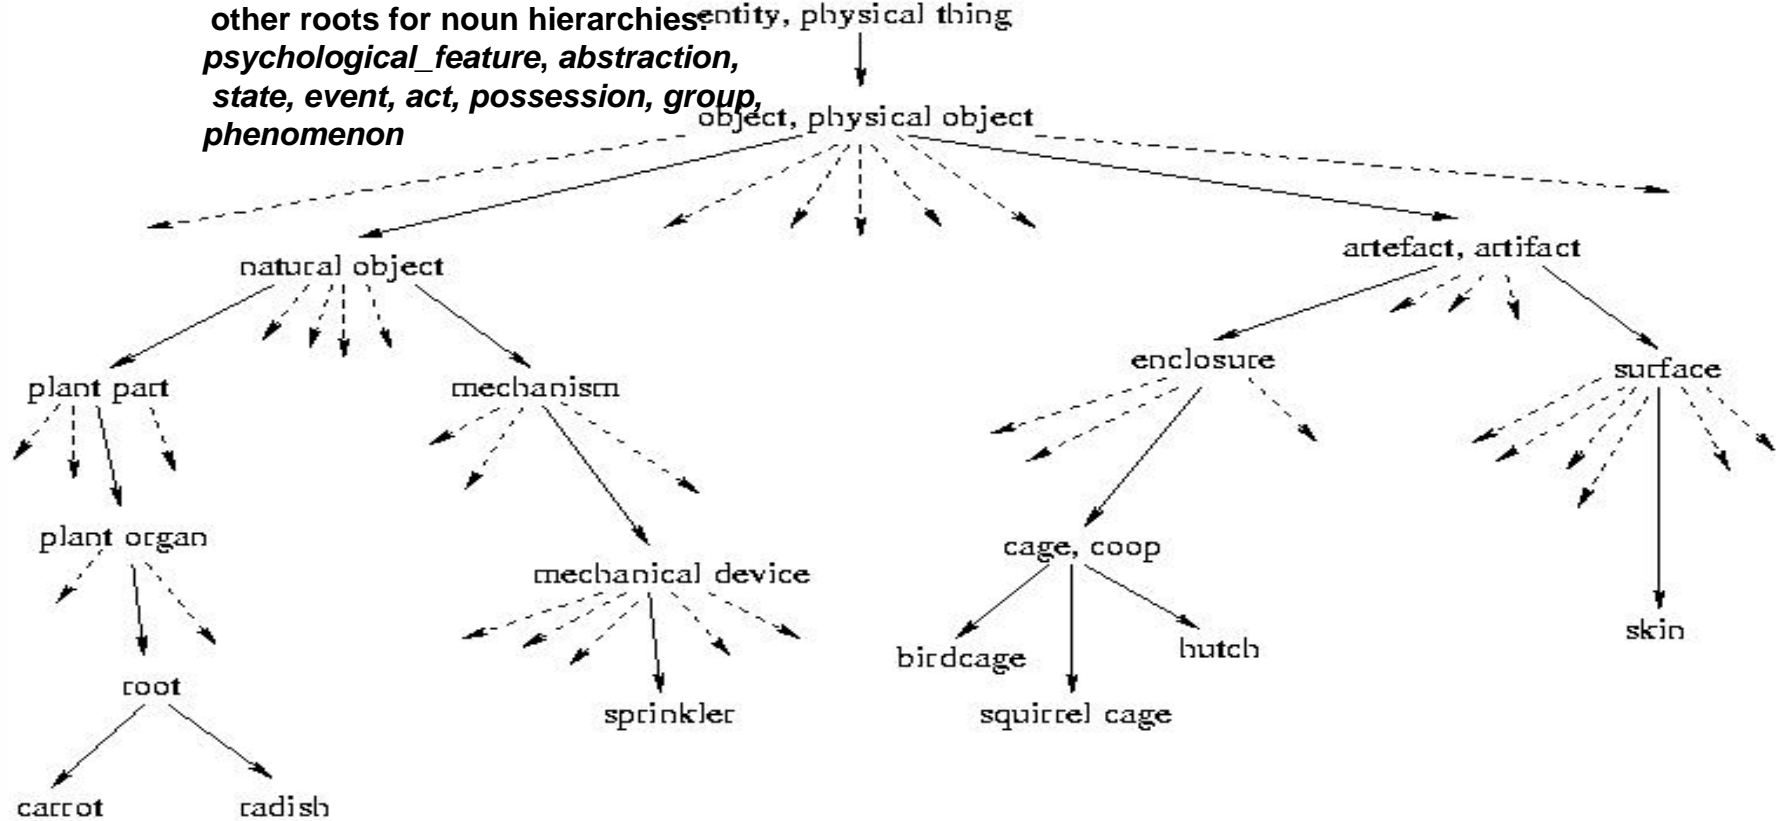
other roots for noun hierarchies:
*psychological_feature, abstraction, state, event, act, possession, group, phenomenon*

entity, physical thing
object, physical object
natural object
artefact, artifact
plant part
mechanism
enclosure
surface
plant organ
mechanical device
cage, coop
root
sprinkler
birdcage
squirrel cage
hutch
skin
carrot
radish